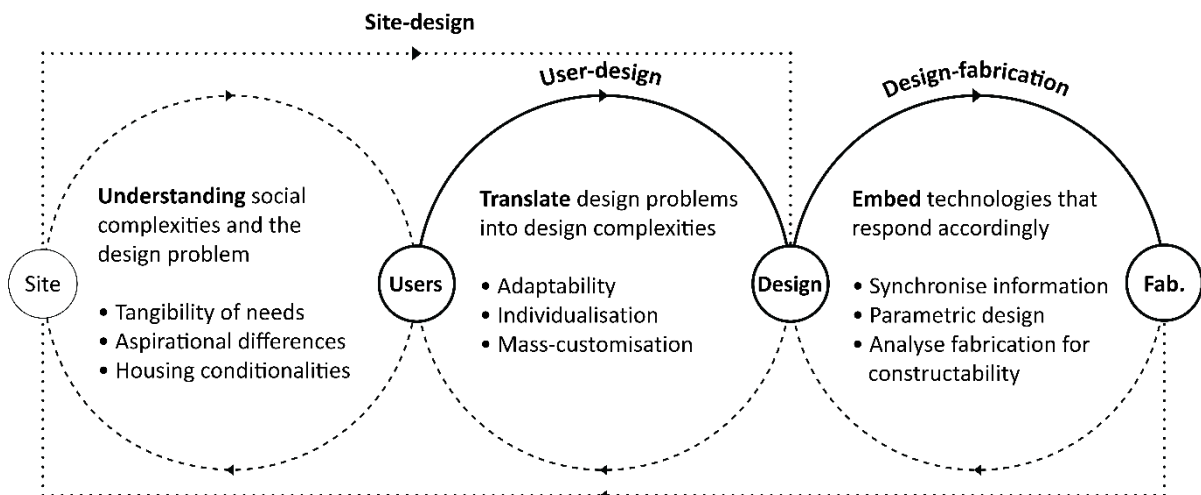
Site-design

User-design

Design-fabrication

**Understanding** social complexities and the design problem

• Tangibility of needs
• Aspirational differences
• Housing conditionalities

**Translate** design problems into design complexities

• Adaptability
• Individualisation
• Mass-customisation

**Embed** technologies that respond accordingly

• Synchronise information
• Parametric design
• Analyse fabrication for constructability

Site

Users

Design

Fab.